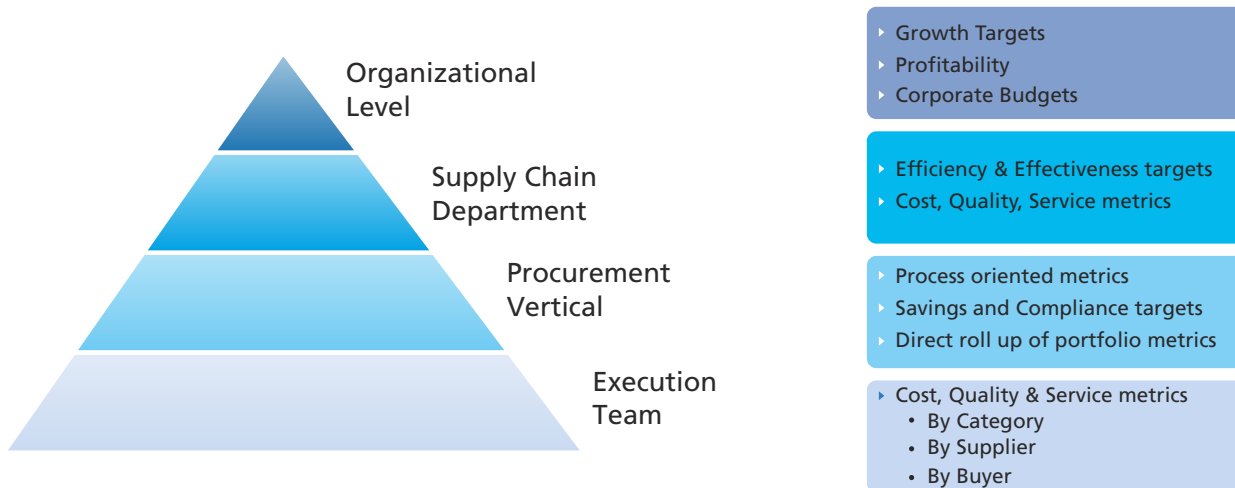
Organizational Level

Supply Chain Department

Procurement Vertical

Execution Team

Growth Targets
Profitability
Corporate Budgets

Efficiency & Effectiveness targets
Cost, Quality, Service metrics

Process oriented metrics
Savings and Compliance targets
Direct roll up of portfolio metrics

Cost, Quality & Service metrics
• By Category
• By Supplier
• By Buyer